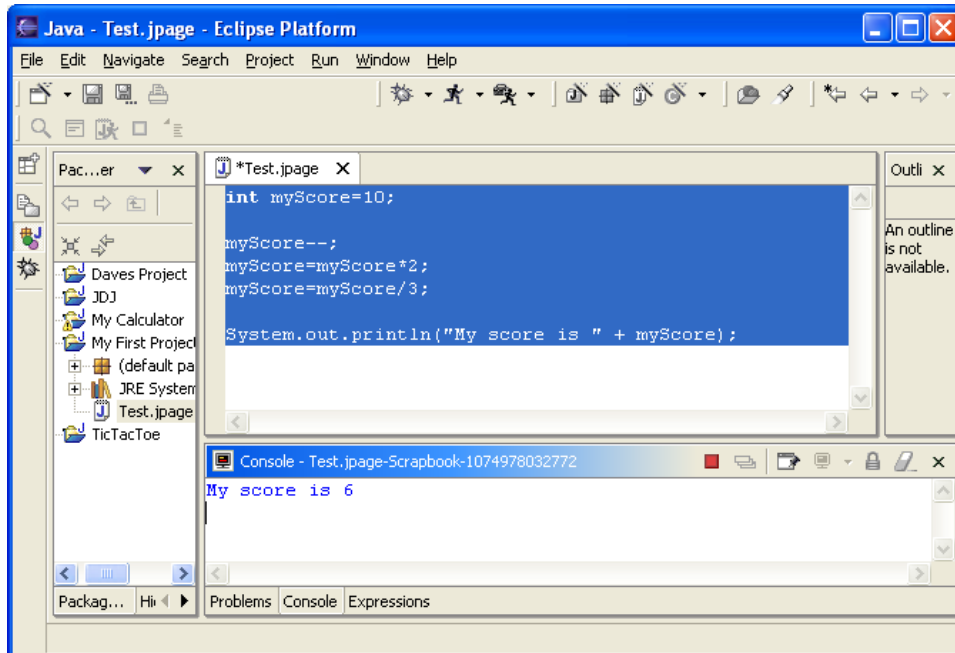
Java - Test.jpage - Eclipse Platform

File Edit Navigate Search Project Run Window Help

Pac...er

Daves Project
JDJ
My Calculator
My First Project
(default pa
JRE System
Test.jpage
TicTacToe

Packag... Hi

*Test.jpage

int myScore=10;

myScore--;
myScore=myScore*2;
myScore=myScore/3;

System.out.println("My score is " + myScore);

Outli

An outline is not available.

Console - Test.jpage-Scrapbook-1074978032772

My score is 6

Problems Console Expressions